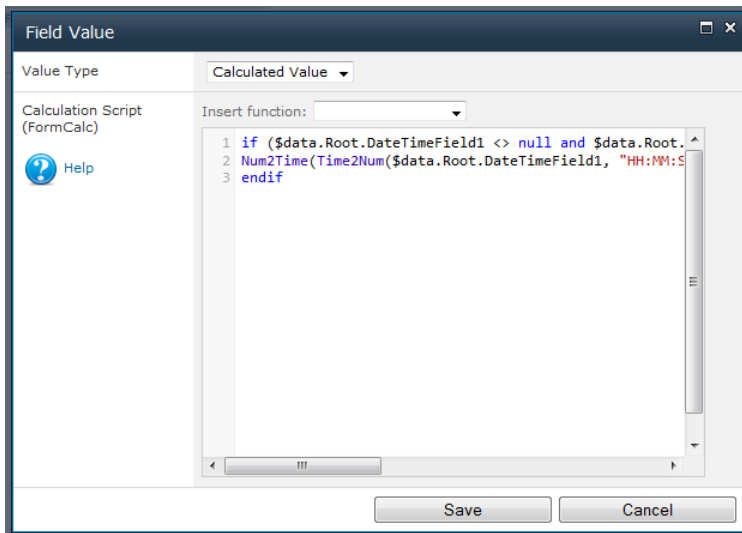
Field Value

Value Type | Calculated Value

Calculation Script (FormCalc)

Help

Insert function:

1 if ($data.Root.DateTimeField1 <> null and $data.Root.
2 Num2Time(Time2Num($data.Root.DateTimeField1, "HH:MM:S
3 endif

Save | Cancel